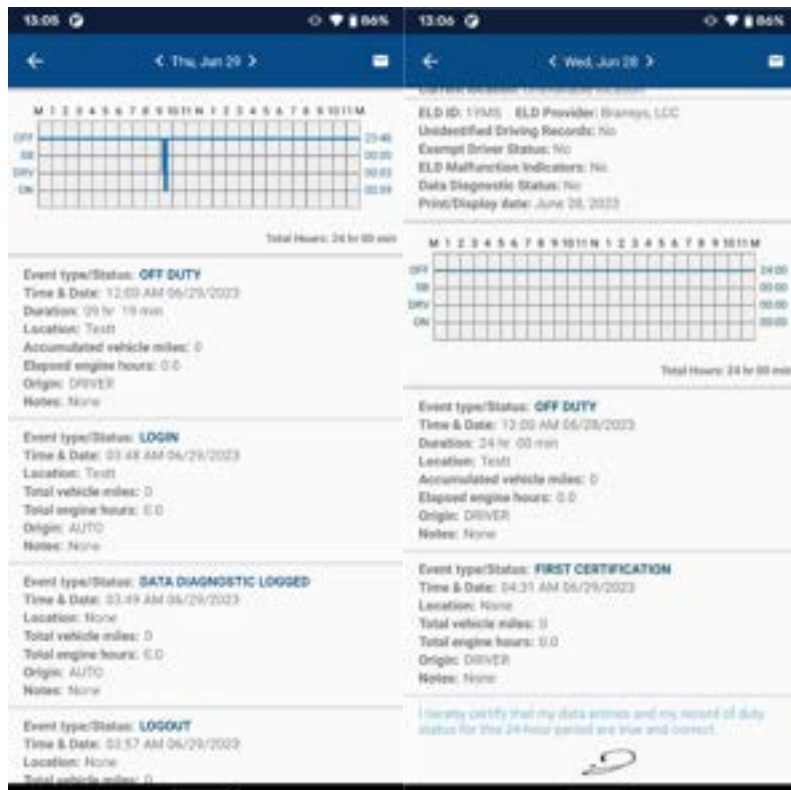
13:05 86%

< Thu, Jun 29 >

M 1 2 3 4 5 6 7 8 9 10 11 N 1 2 3 4 5 6 7 8 9 10 11 M

OFF 23:40
SB 00:00
DRV 00:03
ON 00:09

Total Hours: 24 hr 00 min

Event type/Status: OFF DUTY
Time & Date: 12:00 AM 06/29/2023
Duration: 09 hr 19 min
Location: Testt
Accumulated vehicle miles: 0
Elapsed engine hours: 0.0
Origin: DRIVER
Notes: None

Event type/Status: LOGIN
Time & Date: 03:48 AM 06/29/2023
Location: Testt
Total vehicle miles: 0
Total engine hours: 0.0
Origin: AUTO
Notes: None

Event type/Status: DATA DIAGNOSTIC LOGGED
Time & Date: 03:49 AM 06/29/2023
Location: None
Total vehicle miles: 0
Total engine hours: 0.0
Origin: AUTO
Notes: None

Event type/Status: LOGOUT
Time & Date: 03:57 AM 06/29/2023
Location: None
Total vehicle miles: 0

13:06 86%

< Wed, Jun 28 >

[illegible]
ELD ID: 1YMS ELD Provider: Branays, LLC
Unidentified Driving Records: No
Exempt Driver Status: No
ELD Malfunction Indicators: No
Data Diagnostic Status: No
Print/Display date: June 28, 2023

M 1 2 3 4 5 6 7 8 9 10 11 N 1 2 3 4 5 6 7 8 9 10 11 M

OFF 24:00
SB 00:00
DRV 00:00
ON 00:00

Total Hours: 24 hr 00 min

Event type/Status: OFF DUTY
Time & Date: 12:00 AM 06/28/2023
Duration: 24 hr 00 min
Location: Testt
Accumulated vehicle miles: 0
Elapsed engine hours: 0.0
Origin: DRIVER
Notes: None

Event type/Status: FIRST CERTIFICATION
Time & Date: 04:31 AM 06/29/2023
Location: None
Total vehicle miles: 0
Total engine hours: 0.0
Origin: DRIVER
Notes: None

I hereby certify that my data entries and my record of duty status for this 24-hour period are true and correct.